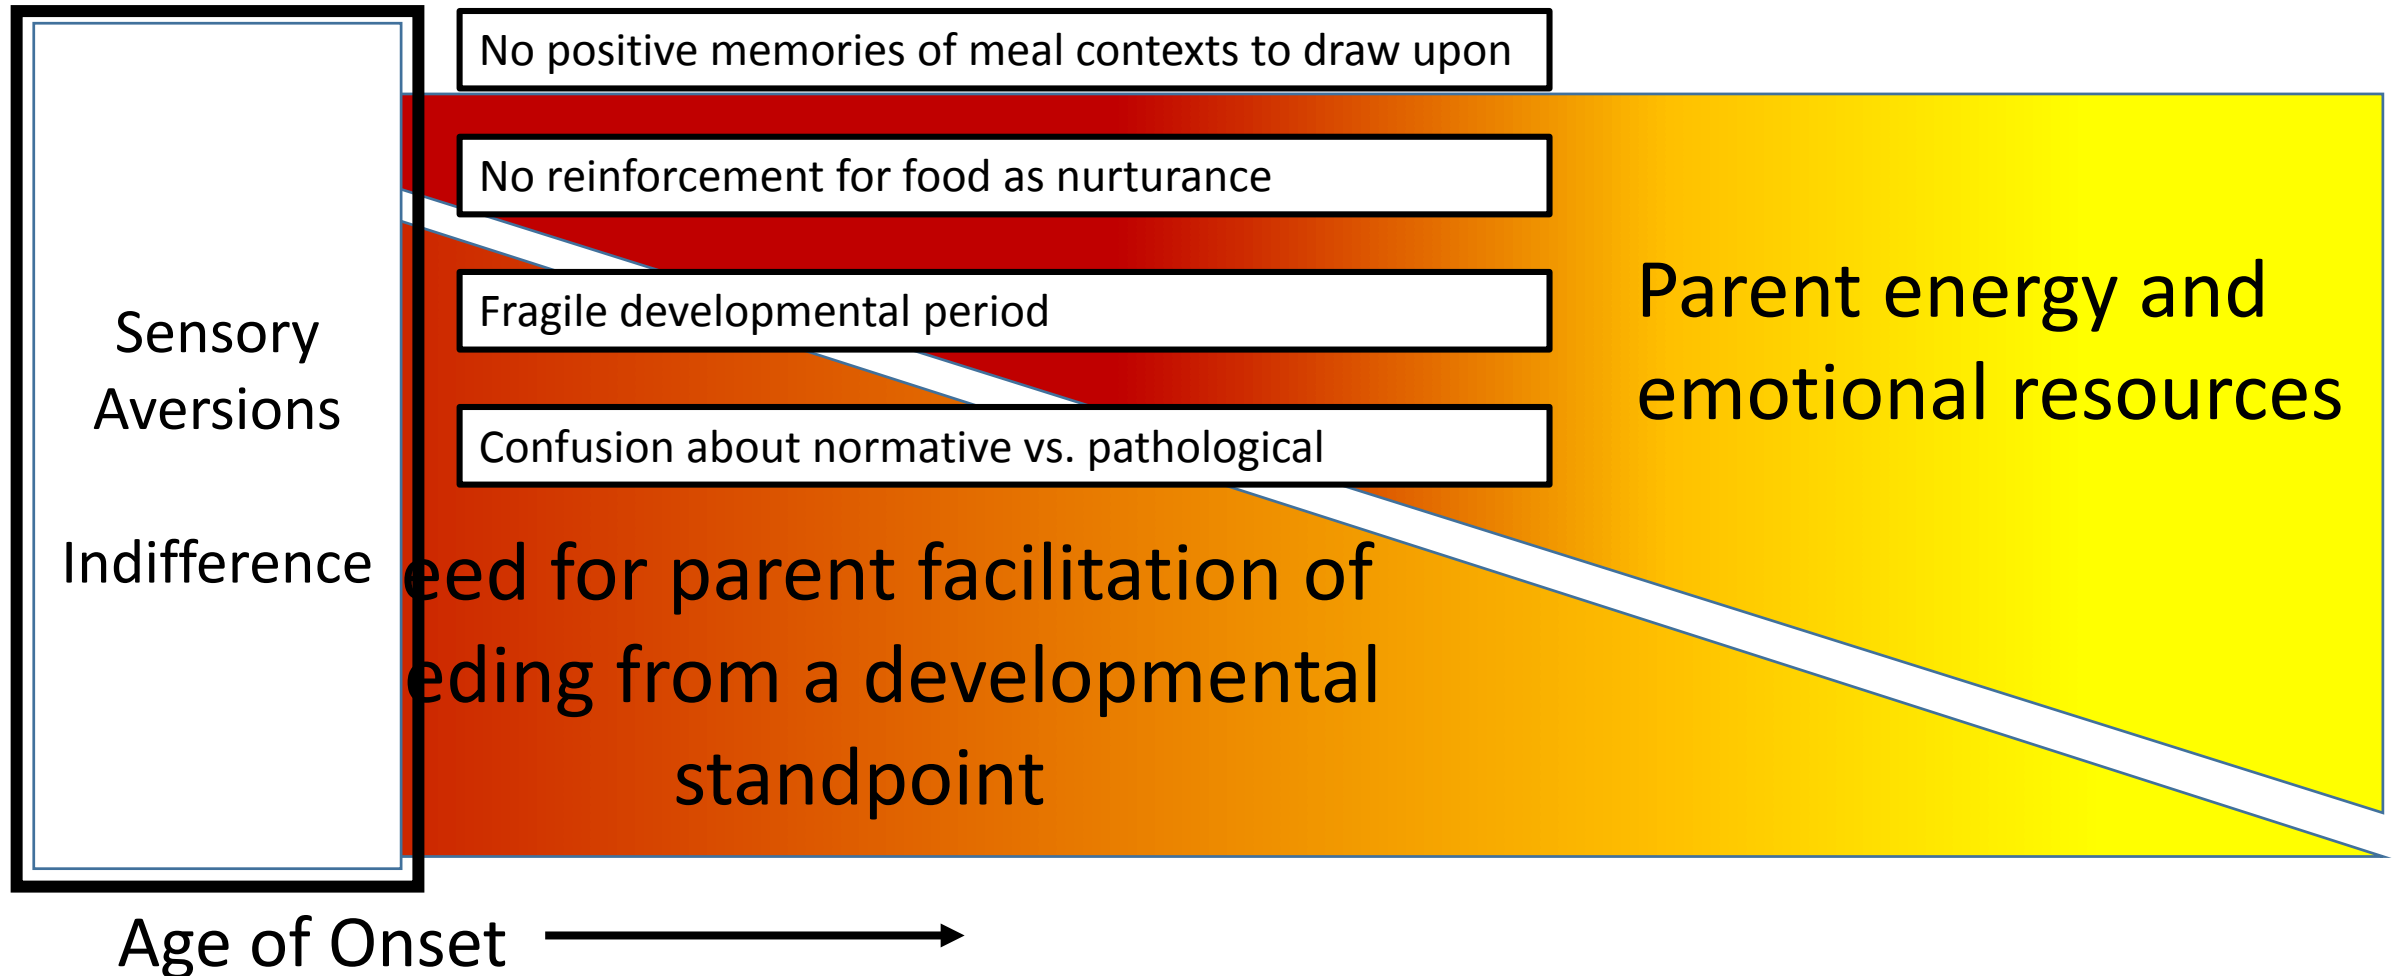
Sensory Aversions

Indifference

No positive memories of meal contexts to draw upon

No reinforcement for food as nurturance

Fragile developmental period

Confusion about normative vs. pathological

Parent energy and emotional resources

eed for parent facilitation of eding from a developmental standpoint

Age of Onset